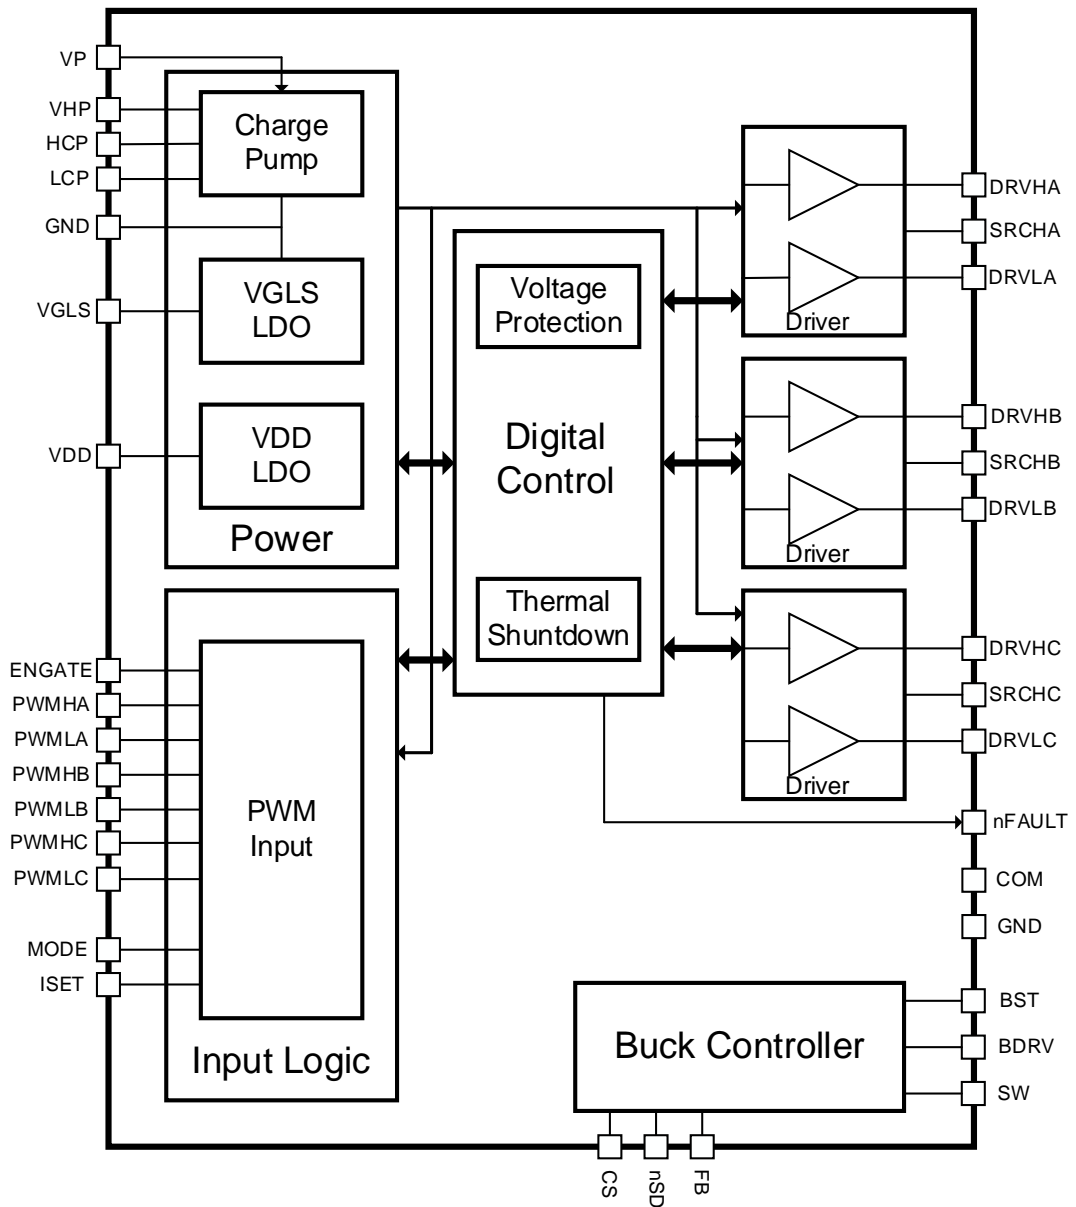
VP
VHP
HCP
LCP
GND
VGLS
VDD

Charge Pump

VGLS LDO

VDD LDO

Power

ENGATE
PWMHA
PWMLA
PWMHB
PWMLB
PWMHC
PWMLC
MODE
ISET

PWM Input

Input Logic

Voltage Protection

Digital Control

Thermal Shuntdown

Driver
Driver
Driver

DRVHA
SRCHA
DRVLA
DRVHB
SRCHB
DRVLB
DRVHC
SRCHC
DRVLC
nFAULT
COM
GND
BST
BDRV
SW

Buck Controller

CS
nSD
FB